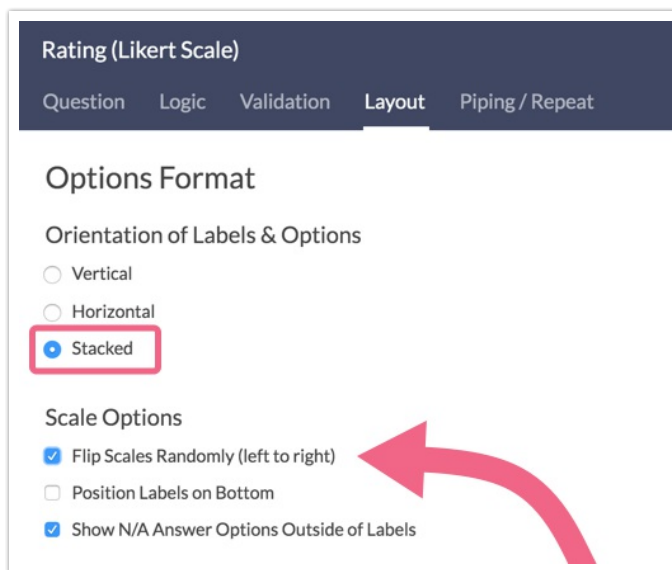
Rating (Likert Scale)

Question Logic Validation Layout Piping / Repeat

Options Format

Orientation of Labels & Options

Vertical

Horizontal

Stacked

Scale Options

Flip Scales Randomly (left to right)

Position Labels on Bottom

Show N/A Answer Options Outside of Labels